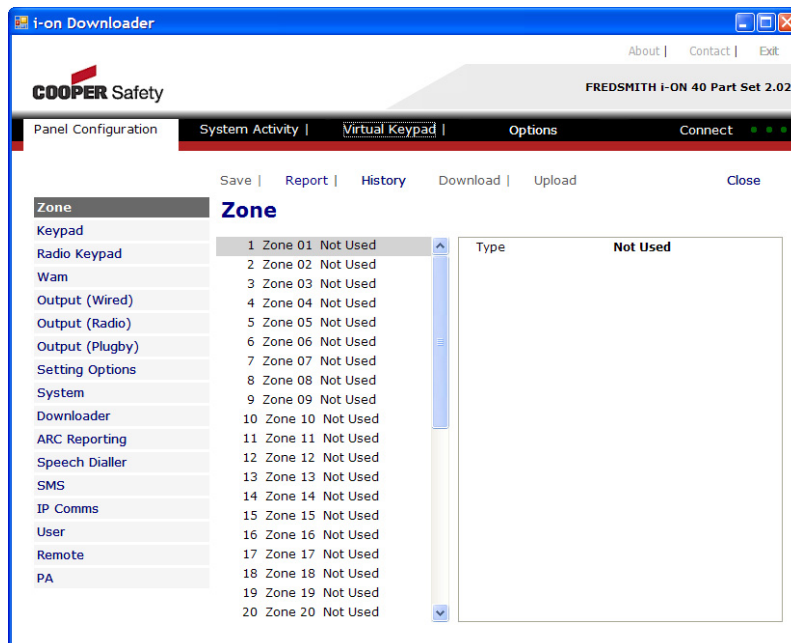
i-on Downloader

About | Contact | Exit

COOPER Safety

FREDSMITH i-ON 40 Part Set 2.02

Panel Configuration | System Activity | Virtual Keypad | Options | Connect

Save | Report | History | Download | Upload | Close

Zone
Keypad
Radio Keypad
Wam
Output (Wired)
Output (Radio)
Output (Plugby)
Setting Options
System
Downloader
ARC Reporting
Speech Dialler
SMS
IP Comms
User
Remote
PA

Zone

1 Zone 01 Not Used
2 Zone 02 Not Used
3 Zone 03 Not Used
4 Zone 04 Not Used
5 Zone 05 Not Used
6 Zone 06 Not Used
7 Zone 07 Not Used
8 Zone 08 Not Used
9 Zone 09 Not Used
10 Zone 10 Not Used
11 Zone 11 Not Used
12 Zone 12 Not Used
13 Zone 13 Not Used
14 Zone 14 Not Used
15 Zone 15 Not Used
16 Zone 16 Not Used
17 Zone 17 Not Used
18 Zone 18 Not Used
19 Zone 19 Not Used
20 Zone 20 Not Used

Type Not Used